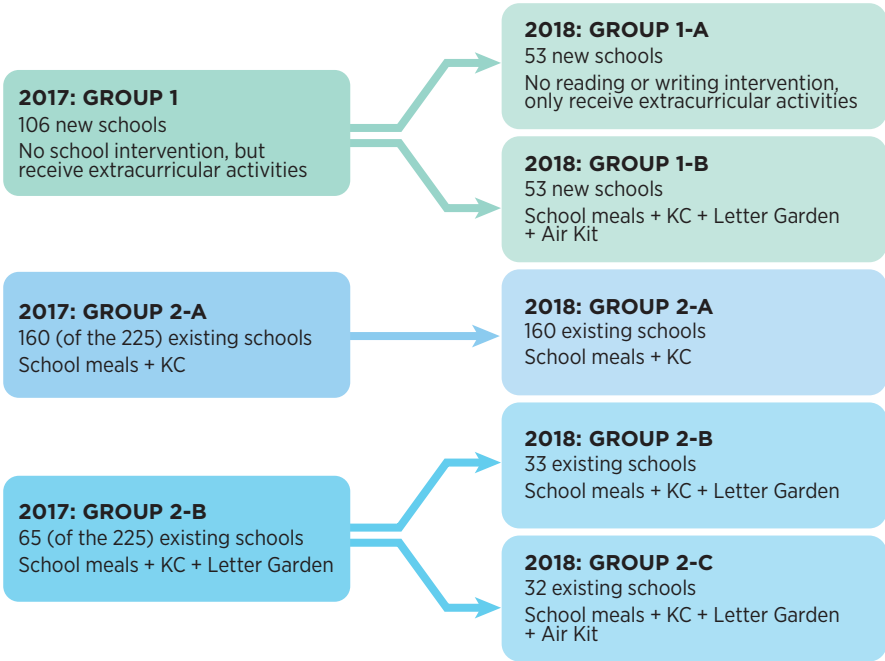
2017: GROUP 1
106 new schools
No school intervention, but receive extracurricular activities

2018: GROUP 1-A
53 new schools
No reading or writing intervention, only receive extracurricular activities

2018: GROUP 1-B
53 new schools
School meals + KC + Letter Garden + Air Kit

2017: GROUP 2-A
160 (of the 225) existing schools
School meals + KC

2018: GROUP 2-A
160 existing schools
School meals + KC

2017: GROUP 2-B
65 (of the 225) existing schools
School meals + KC + Letter Garden

2018: GROUP 2-B
33 existing schools
School meals + KC + Letter Garden

2018: GROUP 2-C
32 existing schools
School meals + KC + Letter Garden + Air Kit